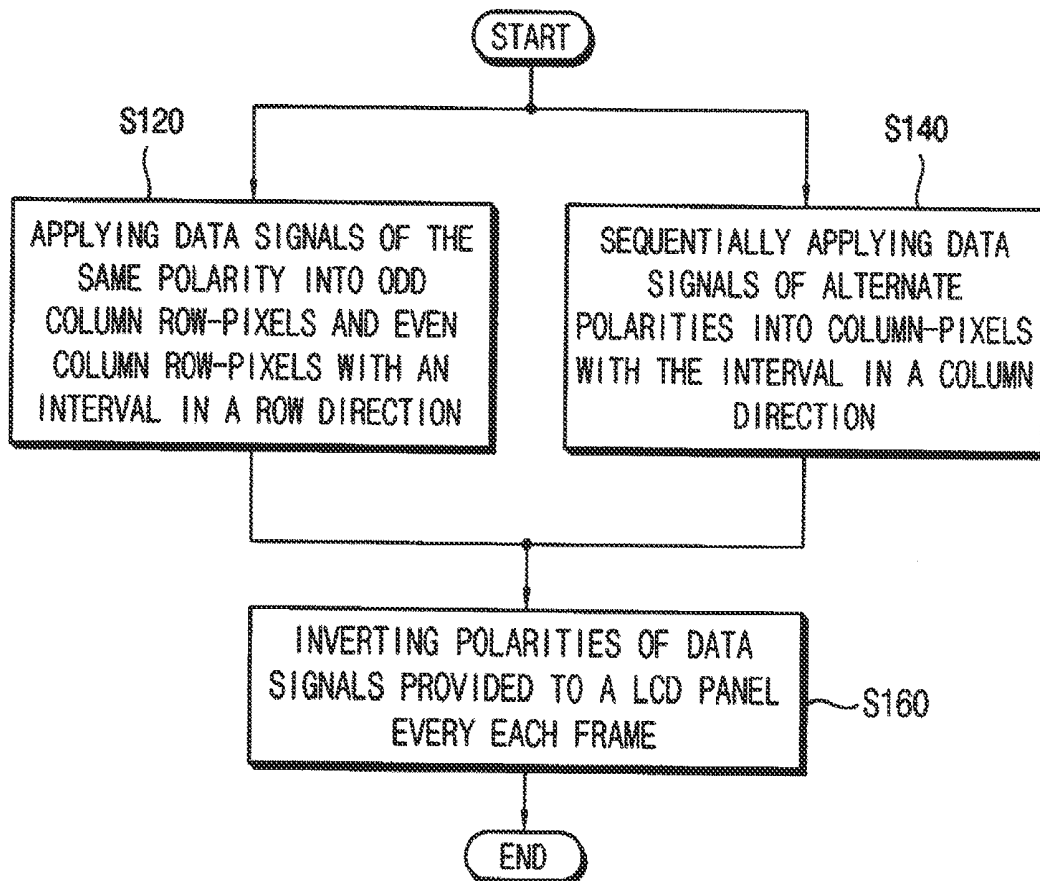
START

S120

APPLYING DATA SIGNALS OF THE SAME POLARITY INTO ODD COLUMN ROW-PIXELS AND EVEN COLUMN ROW-PIXELS WITH AN INTERVAL IN A ROW DIRECTION

S140

SEQUENTIALLY APPLYING DATA SIGNALS OF ALTERNATE POLARITIES INTO COLUMN-PIXELS WITH THE INTERVAL IN A COLUMN DIRECTION

INVERTING POLARITIES OF DATA SIGNALS PROVIDED TO A LCD PANEL EVERY EACH FRAME

S160

END